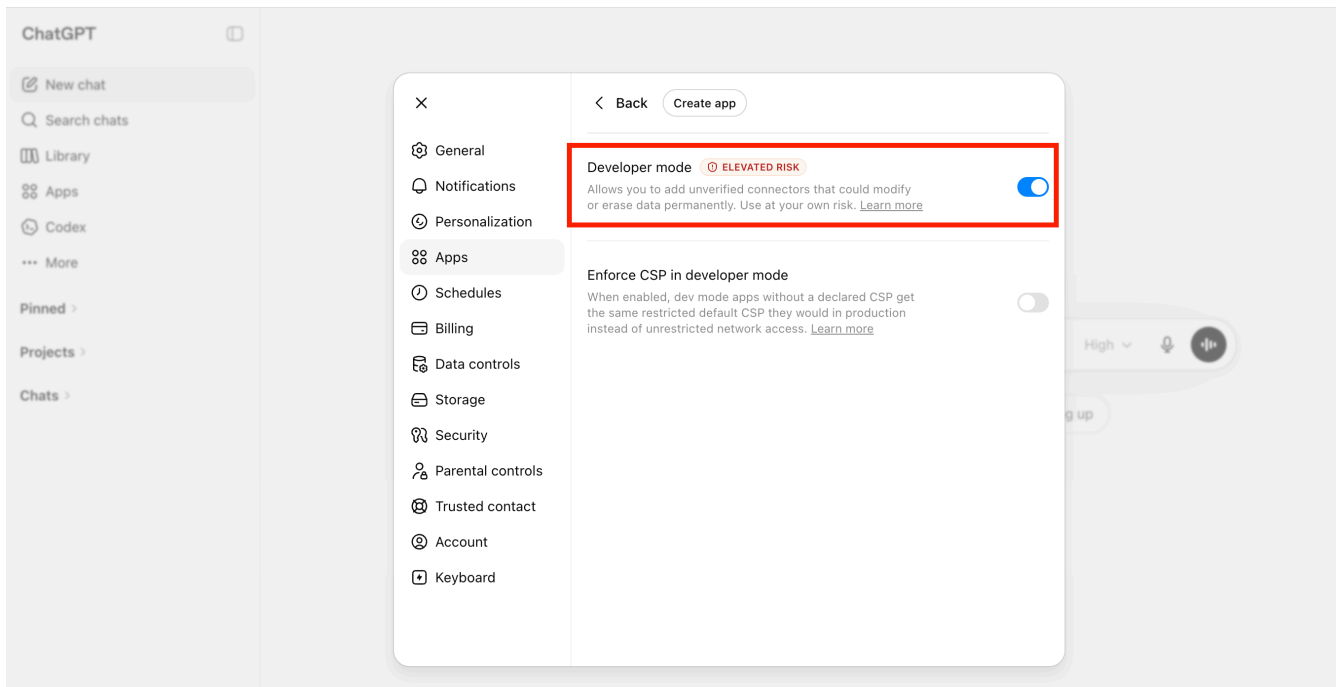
ChatGPT

New chat
Search chats
Library
Apps
Codex
More

Pinned
Projects
Chats

General
Notifications
Personalization
Apps
Schedules
Billing
Data controls
Storage
Security
Parental controls
Trusted contact
Account
Keyboard

Back
Create app

Developer mode ELEVATED RISK
Allows you to add unverified connectors that could modify or erase data permanently. Use at your own risk. Learn more

Enforce CSP in developer mode
When enabled, dev mode apps without a declared CSP get the same restricted default CSP they would in production instead of unrestricted network access. Learn more

High

g up